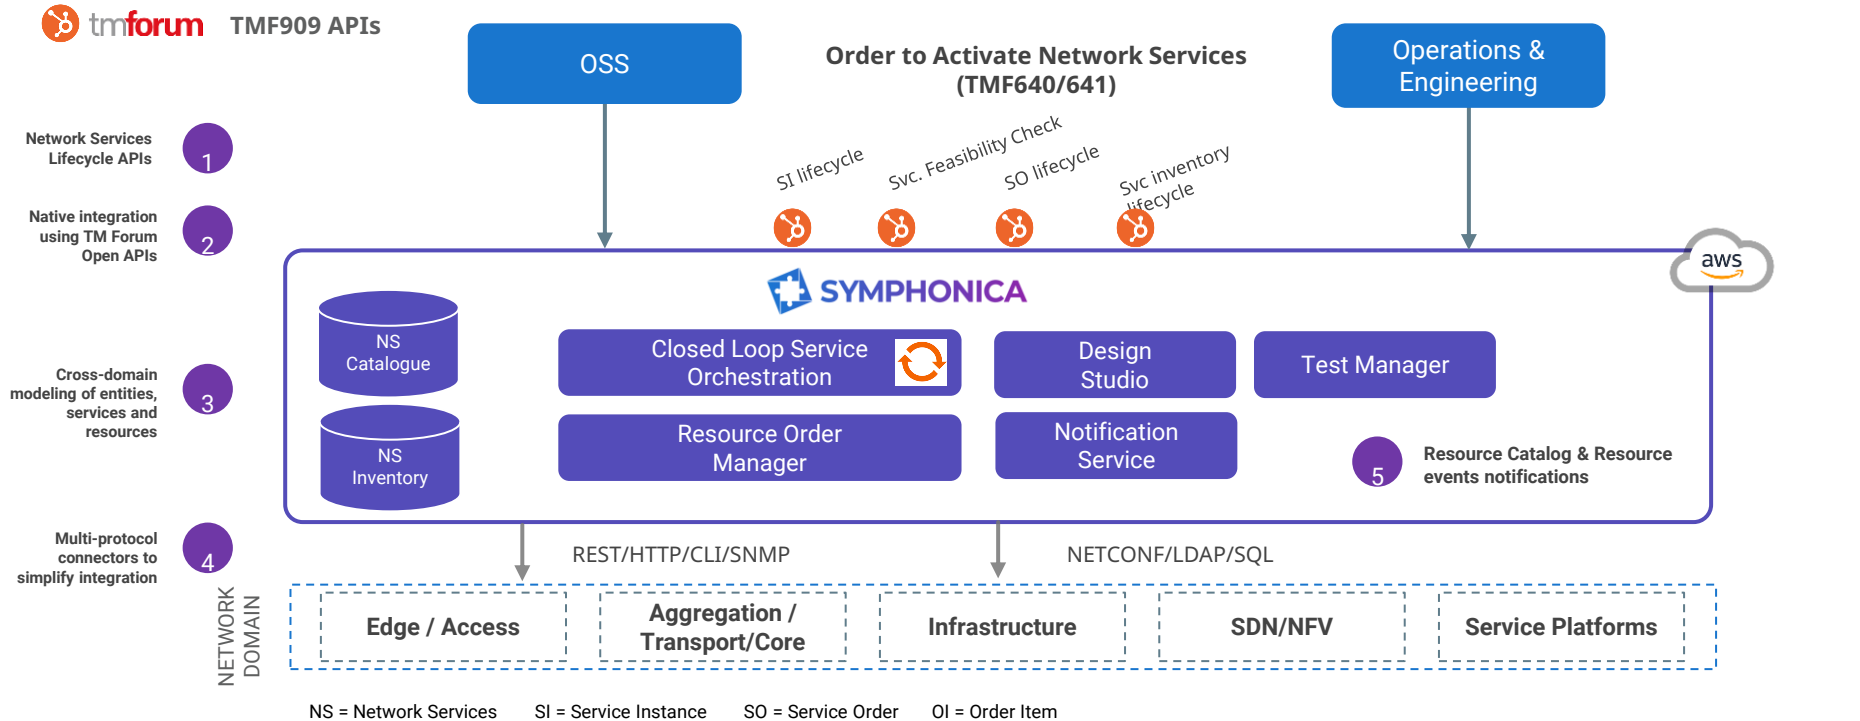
tmforum TMF909 APIs

OSS

Order to Activate Network Services (TMF640/641)

Operations & Engineering

Network Services Lifecycle APIs 1

Native integration using TM Forum Open APIs 2

Cross-domain modeling of entities, services and resources 3

Multi-protocol connectors to simplify integration 4

SI lifecycle

Svc. Feasibility Check

SO lifecycle

Svc inventory lifecycle

aws

SYMPHONICA

NS Catalogue

NS Inventory

Closed Loop Service Orchestration

Design Studio

Test Manager

Resource Order Manager

Notification Service

5 Resource Catalog & Resource events notifications

REST/HTTP/CLI/SNMP

NETCONF/LDAP/SQL

NETWORK DOMAIN

Edge / Access

Aggregation / Transport/Core

Infrastructure

SDN/NFV

Service Platforms

NS = Network Services SI = Service Instance SO = Service Order OI = Order Item